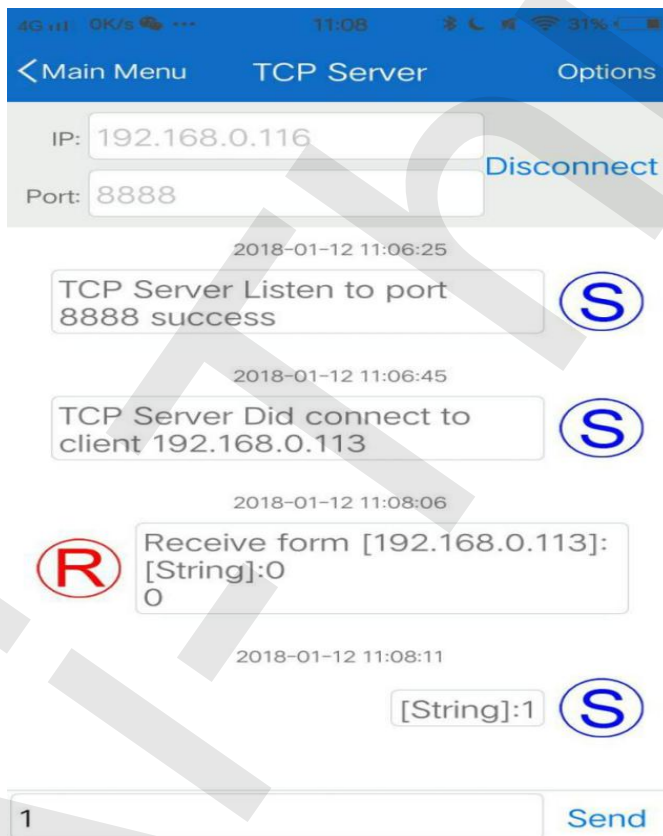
4G 0K/s ··· 11:08 31%

<Main Menu TCP Server Options

IP: 192.168.0.116

Port: 8888

Disconnect

2018-01-12 11:06:25

TCP Server Listen to port 8888 success

S

2018-01-12 11:06:45

TCP Server Did connect to client 192.168.0.113

S

2018-01-12 11:08:06

R

Receive form [192.168.0.113]: [String]:0
0

2018-01-12 11:08:11

[String]:1

S

1

Send